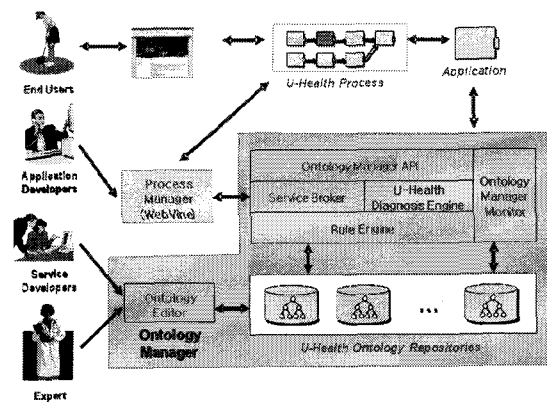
End Users

Application Developers

Service Developers

Expert

U-Health Process

Application

Process Manager (WebVine)

Ontology Manager API

Service Broker

U-Health Diagnose Engine

Ontology Manager Monitor

Rule Engine

Ontology Editor

Ontology Manager

...

U-Health Ontology Repositories